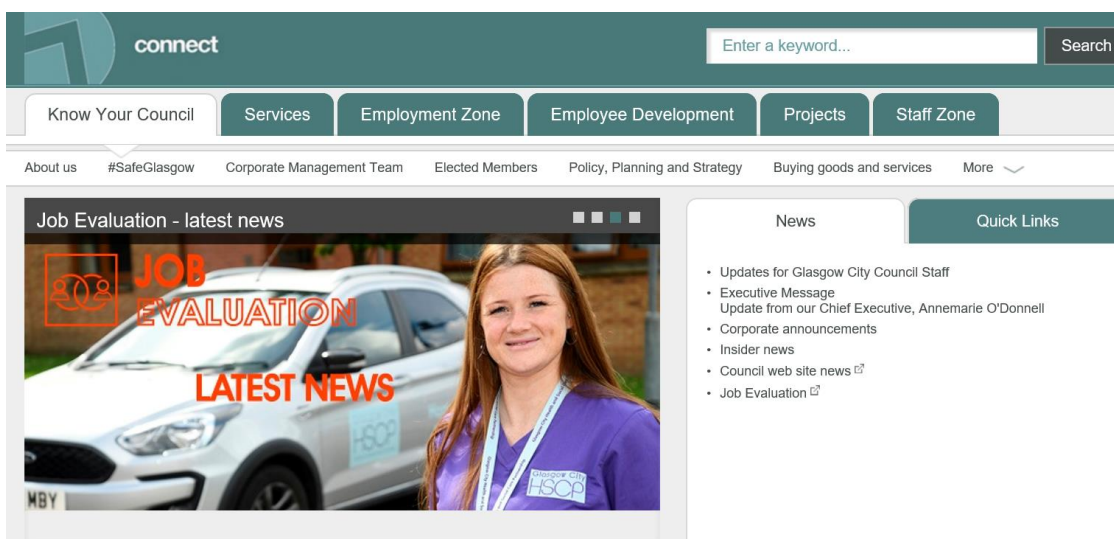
connect

Enter a keyword...

Search

Know Your Council | Services | Employment Zone | Employee Development | Projects | Staff Zone

About us | #SafeGlasgow | Corporate Management Team | Elected Members | Policy, Planning and Strategy | Buying goods and services | More

Job Evaluation - latest news

JOB EVALUATION

LATEST NEWS

HSCP

Glasgow City HSCP

MBY

News | Quick Links

- Updates for Glasgow City Council Staff
- Executive Message
Update from our Chief Executive, Annemarie O'Donnell
- Corporate announcements
- Insider news
- Council web site news
- Job Evaluation